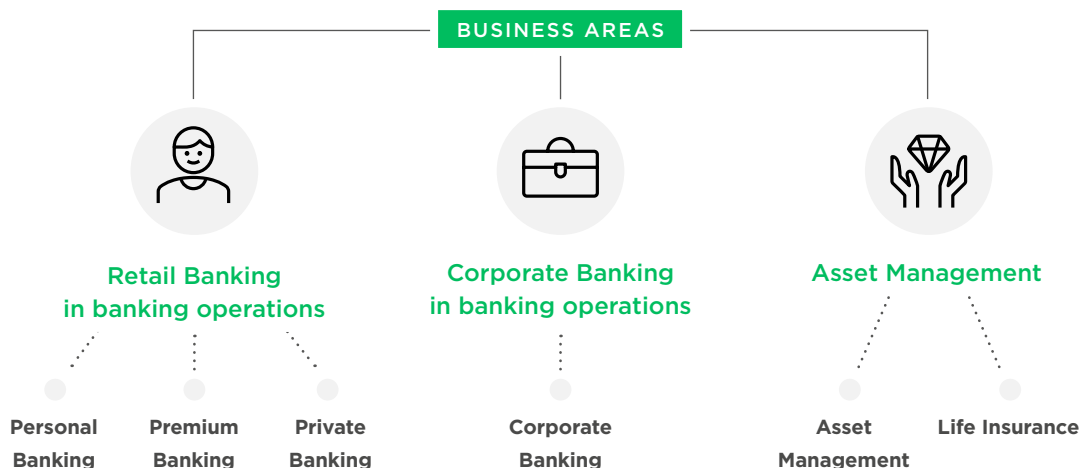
BUSINESS AREAS

Retail Banking in banking operations

Personal Banking

Premium Banking

Private Banking

Corporate Banking in banking operations

Corporate Banking

Asset Management

Asset Management

Life Insurance